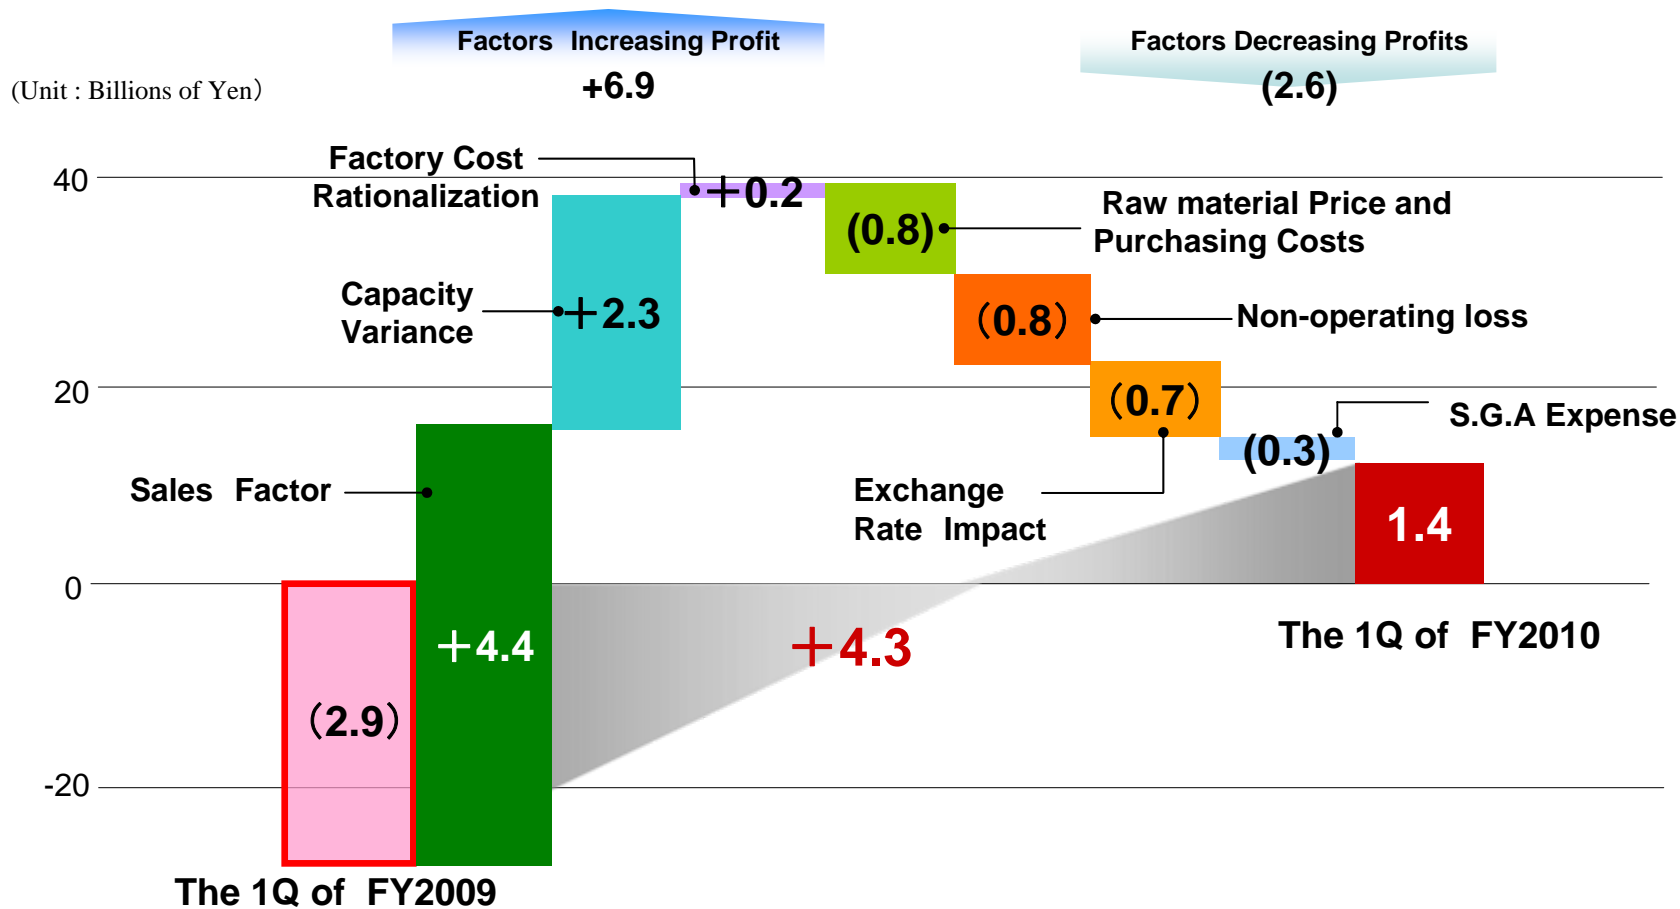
Factors Increasing Profit
+6.9

Factors Decreasing Profits
(2.6)

(Unit : Billions of Yen)

40
20
0
-20

Factory Cost Rationalization
+0.2

(0.8)
Raw material Price and Purchasing Costs

Capacity Variance
+2.3

(0.8)
Non-operating loss

(0.7)

(0.3)
S.G.A Expense

Sales Factor

Exchange Rate Impact

1.4

(2.9)
+4.4

+4.3

The 1Q of FY2010

The 1Q of FY2009